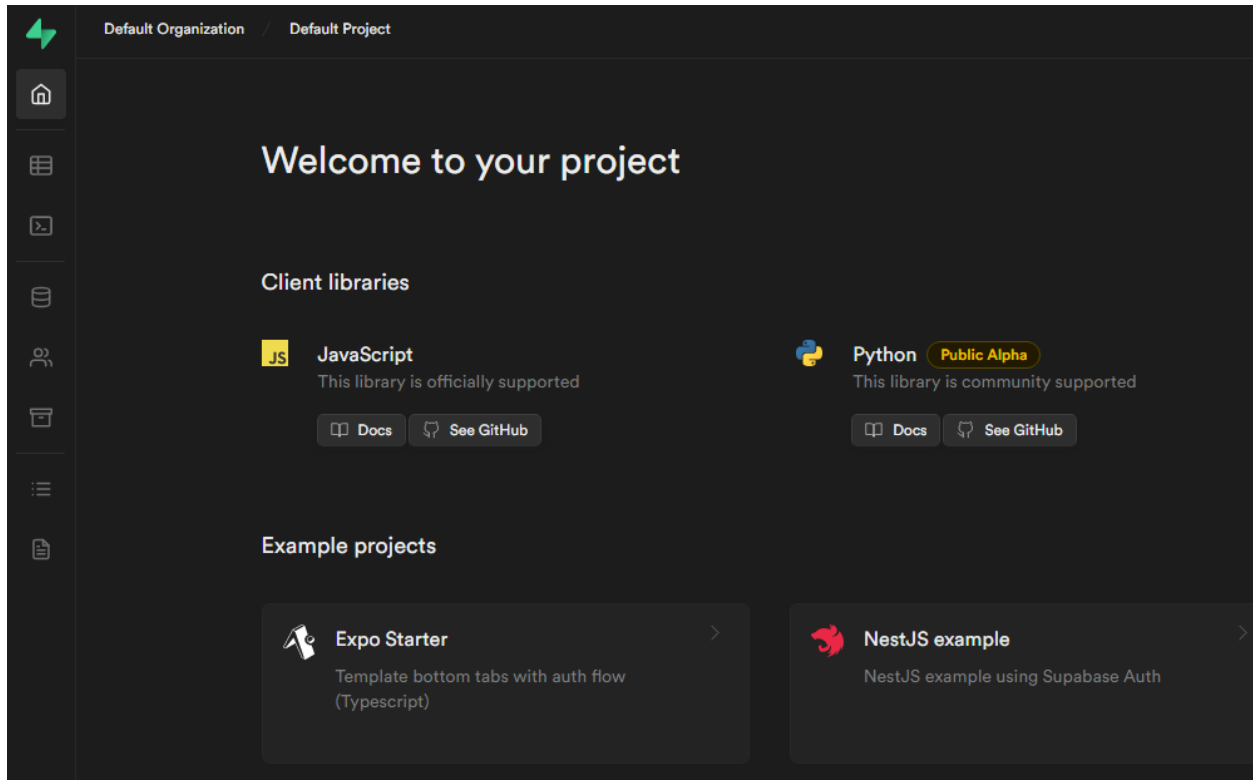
Default Organization / Default Project

Welcome to your project

Client libraries

JS JavaScript
This library is officially supported
Docs See GitHub

Python Public Alpha
This library is community supported
Docs See GitHub

Example projects

Expo Starter
Template bottom tabs with auth flow (Typescript)

NestJS example
NestJS example using Supabase Auth